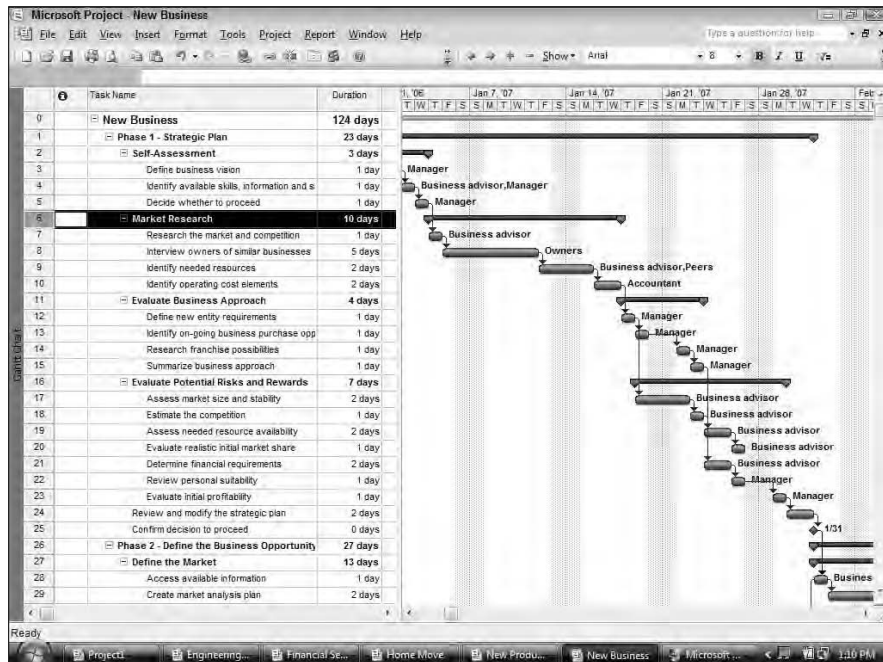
Microsoft Project - New Business

File Edit View Insert Format Tools Project Report Window Help

Type a question for help

Show Arial 8 B I U

Gantt Chart

| | Task Name | Duration |
|---|---|---|
| 0 | New Business | 124 days |
| 1 | Phase 1 - Strategic Plan | 23 days |
| 2 | Self-Assessment | 3 days |
| 3 | Define business vision | 1 day |
| 4 | Identify available skills, information and s | 1 day |
| 5 | Decide whether to proceed | 1 day |
| 6 | Market Research | 10 days |
| 7 | Research the market and competition | 1 day |
| 8 | Interview owners of similar businesses | 5 days |
| 9 | Identify needed resources | 2 days |
| 10 | Identify operating cost elements | 2 days |
| 11 | Evaluate Business Approach | 4 days |
| 12 | Define new entity requirements | 1 day |
| 13 | Identify on-going business purchase opp | 1 day |
| 14 | Research franchise possibilities | 1 day |
| 15 | Summarize business approach | 1 day |
| 16 | Evaluate Potential Risks and Rewards | 7 days |
| 17 | Assess market size and stability | 2 days |
| 18 | Estimate the competition | 1 day |
| 19 | Assess needed resource availability | 2 days |
| 20 | Evaluate realistic initial market share | 1 day |
| 21 | Determine financial requirements | 2 days |
| 22 | Review personal suitability | 1 day |
| 23 | Evaluate initial profitability | 1 day |
| 24 | Review and modify the strategic plan | 2 days |
| 25 | Confirm decision to proceed | 0 days |
| 26 | Phase 2 - Define the Business Opportunity | 27 days |
| 27 | Define the Market | 13 days |
| 28 | Access available information | 1 day |
| 29 | Create market analysis plan | 2 days |

1, '06 Jan 7, '07 Jan 14, '07 Jan 21, '07 Jan 28, '07 Feb
T W T F S S M T W T F S S M T W T F S S M T W T F S S M T W T F S S

Manager
Business advisor,Manager
Manager
Business advisor
Owners
Business advisor,Peers
Accountant
Manager
Manager
Manager
Manager
Business advisor
Business advisor
Business advisor
Business advisor
Business advisor
Manager
Manager
1/31
Busines

Ready

Project1 Engineering... Financial Se... Home Move New Produ... New Business Microsoft ... 1:10 PM